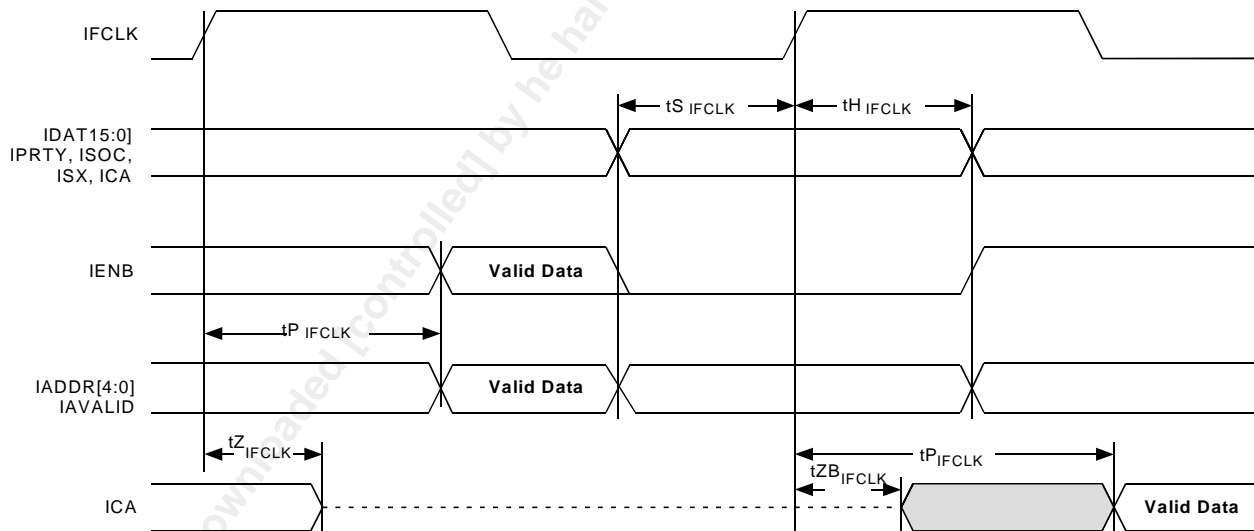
IFCLK

IDAT15:0]
IPRTY, ISOC,
ISX, ICA

$tS_{IFCLK}$

$tH_{IFCLK}$

IENB

Valid Data

$tP_{IFCLK}$

IADDR[4:0]
IAVALID

Valid Data

$tZ_{IFCLK}$

$tP_{IFCLK}$

$tZB_{IFCLK}$

ICA

Valid Data

Downloaded [controlled] by he ha